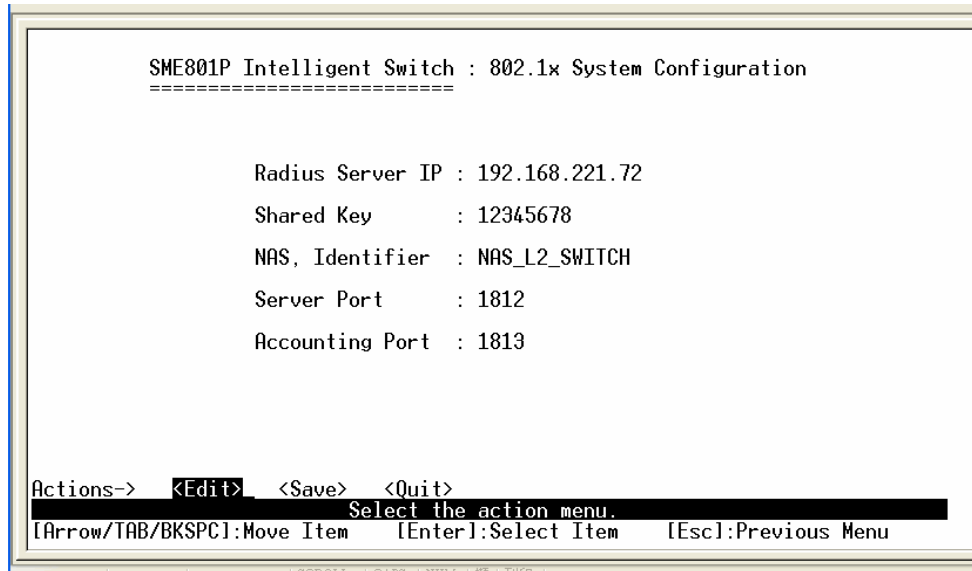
SME801P Intelligent Switch : 802.1x System Configuration
==========================

Radius Server IP : 192.168.221.72

Shared Key : 12345678

NAS, Identifier : NAS_L2_SWITCH

Server Port : 1812

Accounting Port : 1813

Actions-> <Edit> <Save> <Quit>

Select the action menu.

[Arrow/TAB/BKSPC]:Move Item [Enter]:Select Item [Esc]:Previous Menu